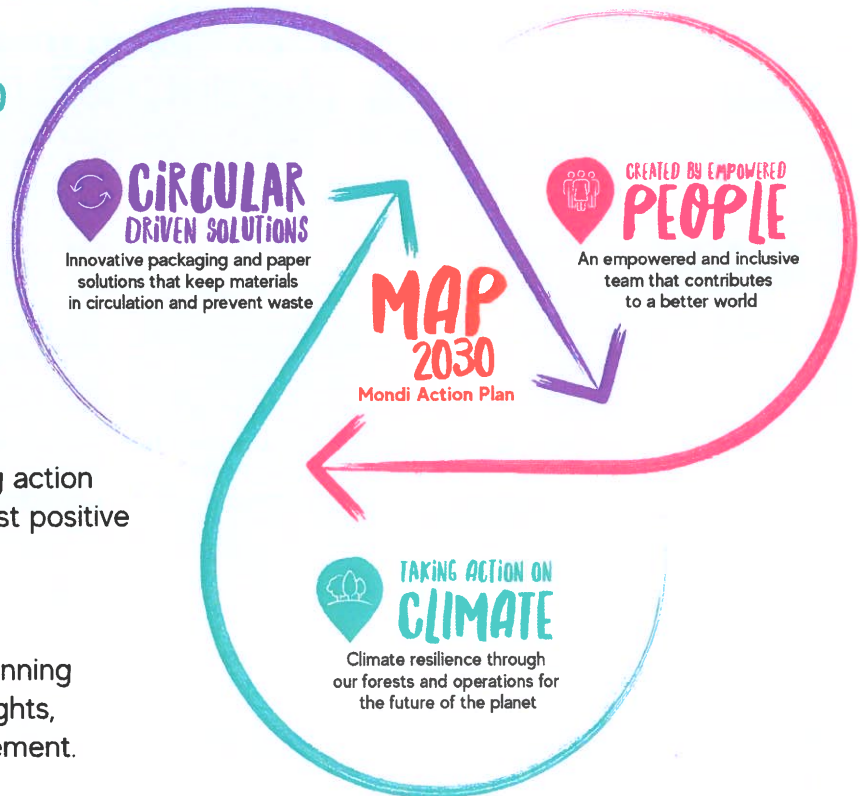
CIRCULAR DRIVEN SOLUTIONS
Innovative packaging and paper solutions that keep materials in circulation and prevent waste

CREATED BY EMPOWERED PEOPLE
An empowered and inclusive team that contributes to a better world

MAP 2030
Mondi Action Plan

g action
st positive

nning
ghts,
ement.

TAKING ACTION ON CLIMATE
Climate resilience through our forests and operations for the future of the planet